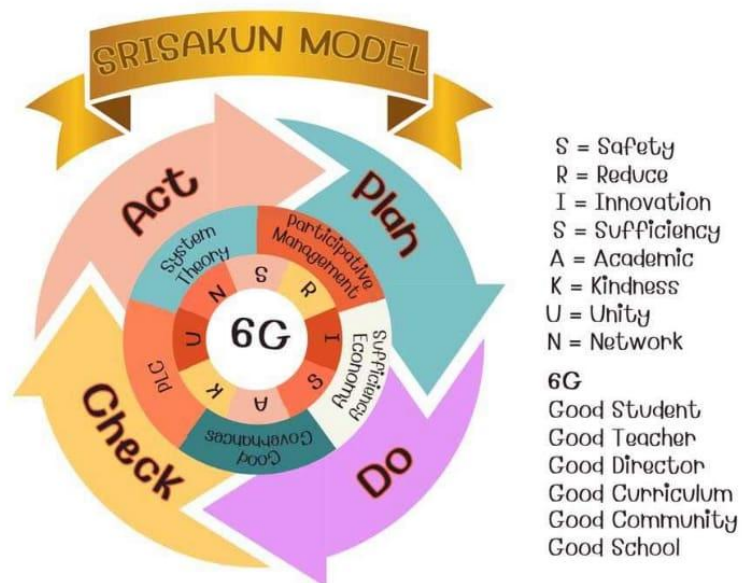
SRISAKUN MODEL

Act

Plan

Check

Do

System Theory

Participative Management

Sufficiency Economy

Good Governances

PLC

S
R
I
S
A
K
U
N

6G

S = Safety
R = Reduce
I = Innovation
S = Sufficiency
A = Academic
K = Kindness
U = Unity
N = Network

6G
Good Student
Good Teacher
Good Director
Good Curriculum
Good Community
Good School